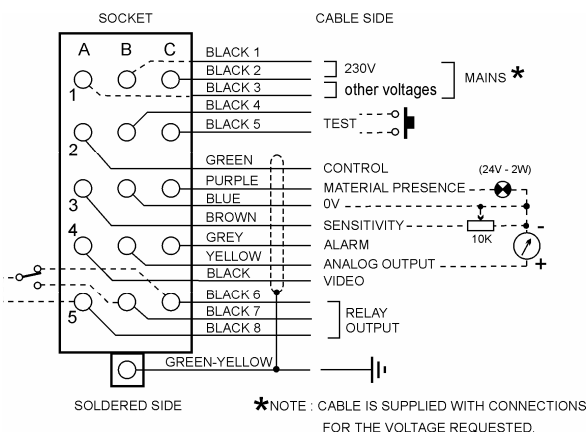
SOCKET

CABLE SIDE

A B C

1

2

3

4

5

BLACK 1
BLACK 2
BLACK 3
BLACK 4
BLACK 5

230V
other voltages
MAINS *

TEST

GREEN
PURPLE
BLUE
BROWN
GREY
YELLOW
BLACK

CONTROL
MATERIAL PRESENCE
0V
SENSITIVITY
ALARM
ANALOG OUTPUT
VIDEO

(24V - 2W)

10K

-
+

BLACK 6
BLACK 7
BLACK 8

RELAY OUTPUT

GREEN-YELLOW

SOLDERED SIDE

*NOTE : CABLE IS SUPPLIED WITH CONNECTIONS FOR THE VOLTAGE REQUESTED.